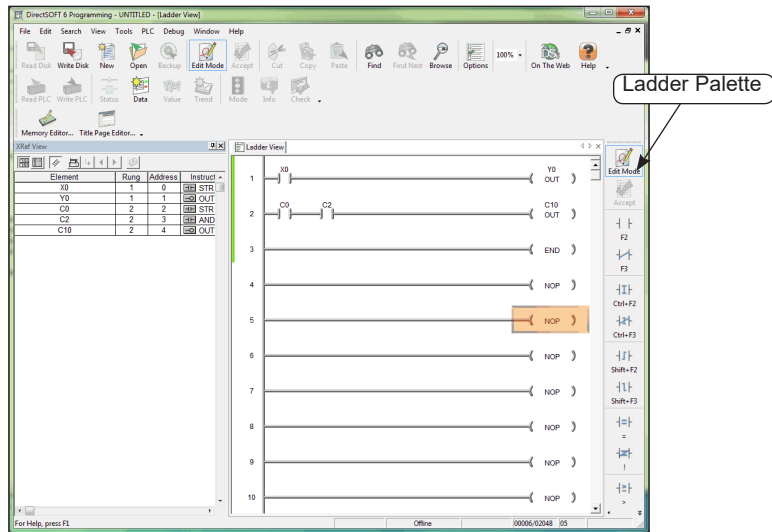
DirectSOFT 6 Programming - UNTITLED - [Ladder View]

File Edit Search View Tools PLC Debug Window Help

Read Disk Write Disk New Open Backup Edit Mode Accept Cut Copy Paste Find Find Next Browse Options 100% On The Web Help

Read PLC Write PLC Status Data Value Trend Mode Info Check

Memory Editor... Title Page Editor...

Ladder Palette

XRef View

| Element | Rung | Address | Instruct |
|---|---|---|---|
| X0 | 1 | 0 | STR |
| Y0 | 1 | 1 | OUT |
| C0 | 2 | 2 | STR |
| C2 | 2 | 3 | AND |
| C10 | 2 | 4 | OUT |

Ladder View

1 X0 Y0 OUT

2 C0 C2 C10 OUT

3 END

4 NOP

5 NOP

6 NOP

7 NOP

8 NOP

9 NOP

10 NOP

Edit Mode
Accept
F2
F3
Ctrl+F2
Ctrl+F3
Shift+F2
Shift+F3
=
!
>

For Help, press F1 Offline 00006/02048 05